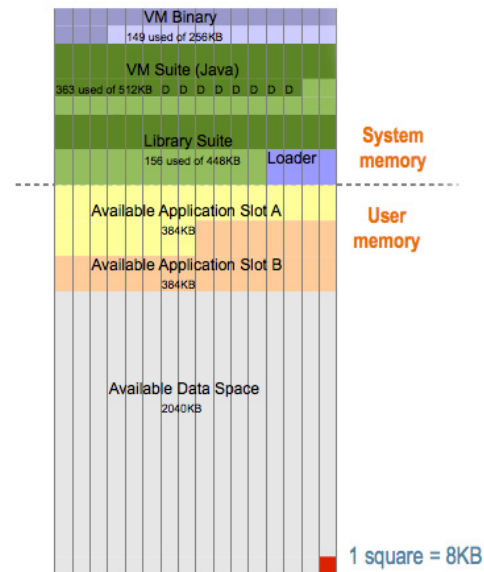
VM Binary
149 used of 256KB

VM Suite (Java)
363 used of 512KB D D D D D D D D D

Library Suite
156 used of 448KB

Loader

System memory

User memory

Available Application Slot A
384KB

Available Application Slot B
384KB

Available Data Space
2040KB

1 square = 8KB